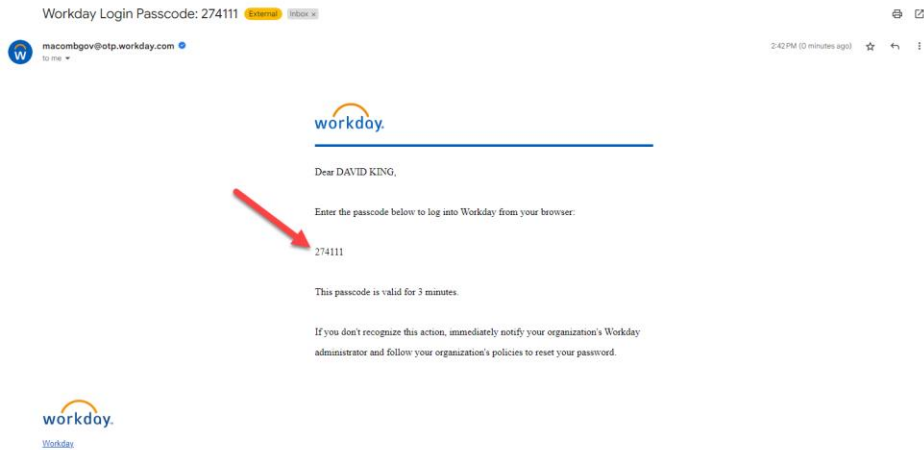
Workday Login Passcode: 274111 External Inbox ×

macombgov@otp.workday.com
to me

2:42 PM (0 minutes ago)

workday.

Dear DAVID KING,

Enter the passcode below to log into Workday from your browser:

274111

This passcode is valid for 3 minutes.

If you don't recognize this action, immediately notify your organization's Workday administrator and follow your organization's policies to reset your password.

workday.

Workday